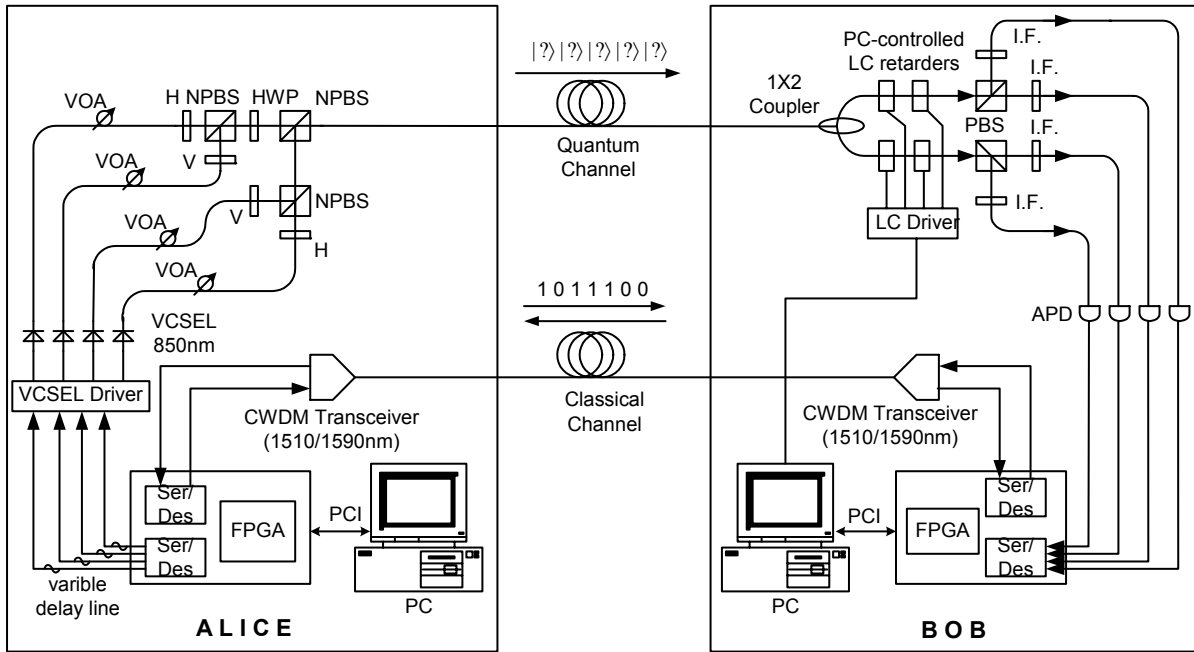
VOA
H
NPBS
HWP
NPBS
VOA
V
VOA
V
NPBS
H
VOA
VCSEL
850nm
VCSEL Driver
CWDM Transceiver
(1510/1590nm)
Ser/
Des
FPGA
Ser/
Des
PCI
varible
delay line
PC
ALICE

|?⟩|?⟩|?⟩|?⟩|?⟩
Quantum
Channel
1 0 1 1 1 0 0
Classical
Channel

PC-controlled
LC retarders
1X2
Coupler
I.F.
I.F.
PBS
I.F.
I.F.
LC Driver
APD
CWDM Transceiver
(1510/1590nm)
Ser/
Des
FPGA
Ser/
Des
PCI
PC
BOB